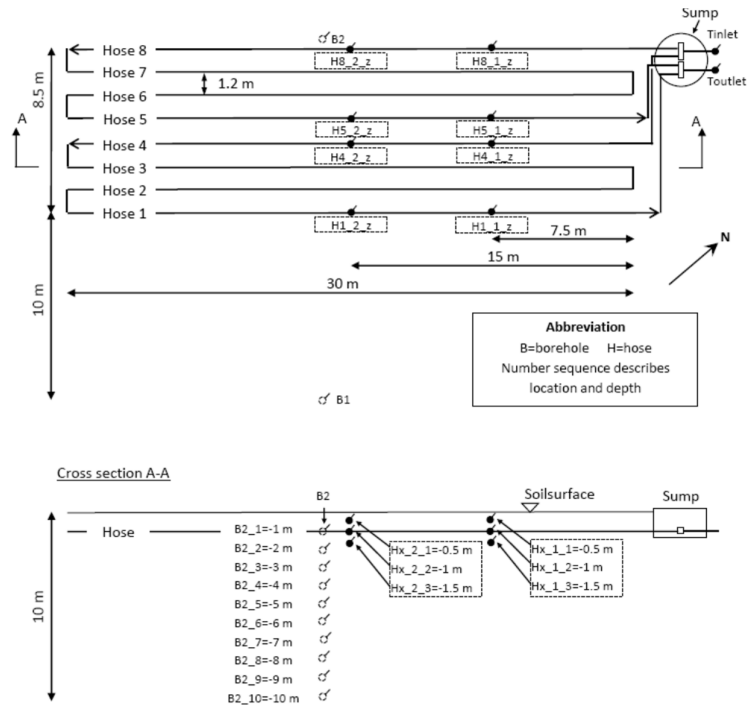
Sump
Tinlet
Toutlet
B2
Hose 8
Hose 7
Hose 6
Hose 5
Hose 4
Hose 3
Hose 2
Hose 1
1.2 m
8.5 m
A
A
H8_2_z
H8_1_z
H5_2_z
H5_1_z
H4_2_z
H4_1_z
H1_2_z
H1_1_z
7.5 m
15 m
30 m
10 m
N

**Abbreviation**
B=borehole H=hose
Number sequence describes location and depth

B1

Cross section A-A

B2
Soilsurface
Sump
Hose
10 m
B2_1=-1 m
B2_2=-2 m
B2_3=-3 m
B2_4=-4 m
B2_5=-5 m
B2_6=-6 m
B2_7=-7 m
B2_8=-8 m
B2_9=-9 m
B2_10=-10 m
Hx_2_1=-0.5 m
Hx_2_2=-1 m
Hx_2_3=-1.5 m
Hx_1_1=-0.5 m
Hx_1_2=-1 m
Hx_1_3=-1.5 m